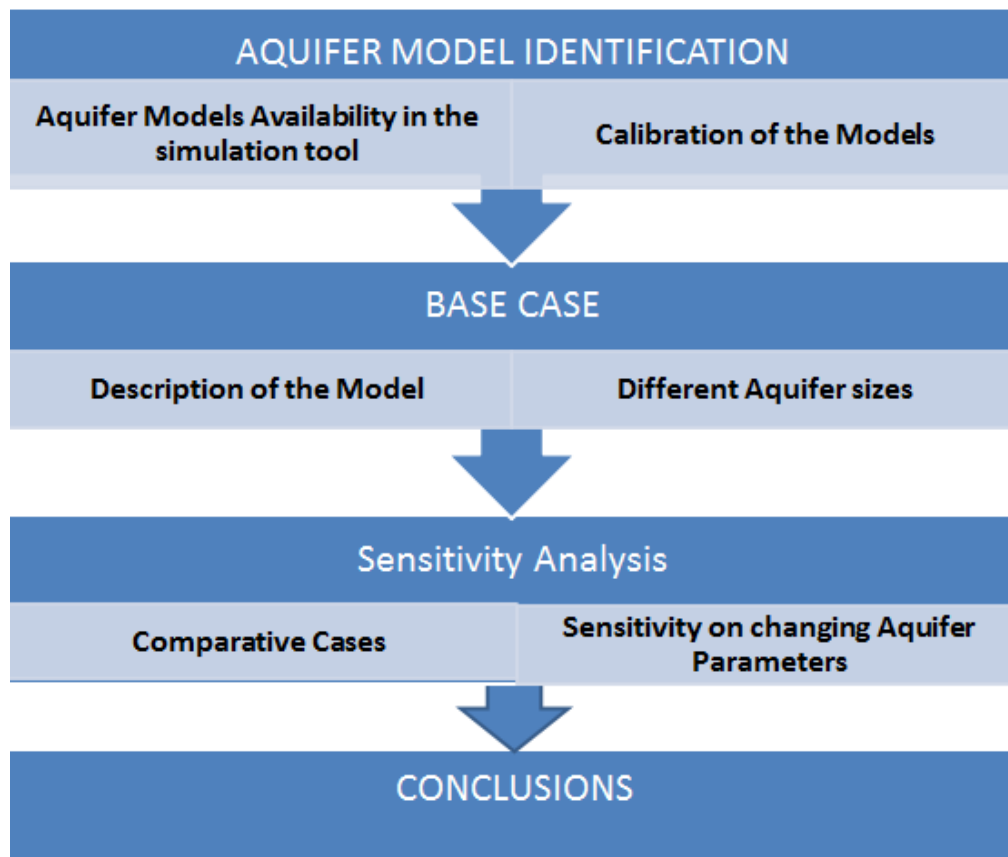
AQUIFER MODEL IDENTIFICATION

Aquifer Models Availability in the simulation tool

Calibration of the Models

BASE CASE

Description of the Model

Different Aquifer sizes

Sensitivity Analysis

Comparative Cases

Sensitivity on changing Aquifer Parameters

CONCLUSIONS